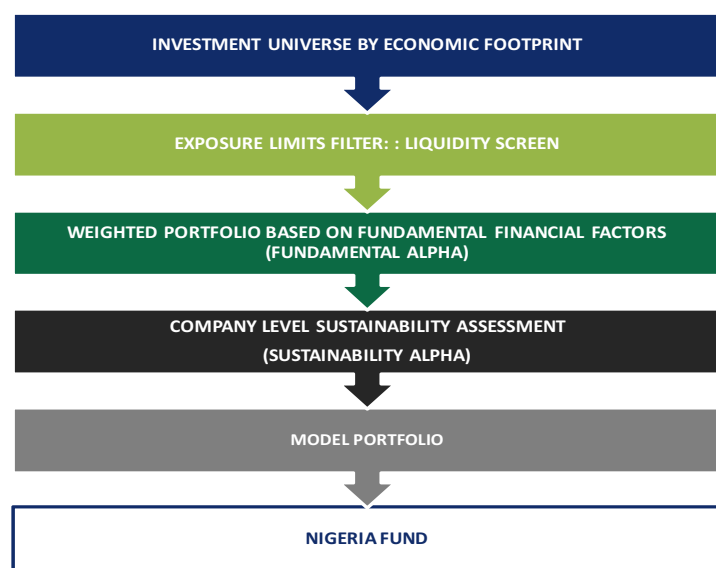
INVESTMENT UNIVERSE BY ECONOMIC FOOTPRINT

EXPOSURE LIMITS FILTER: : LIQUIDITY SCREEN

WEIGHTED PORTFOLIO BASED ON FUNDAMENTAL FINANCIAL FACTORS (FUNDAMENTAL ALPHA)

COMPANY LEVEL SUSTAINABILITY ASSESSMENT

(SUSTAINABILITY ALPHA)

MODEL PORTFOLIO

NIGERIA FUND